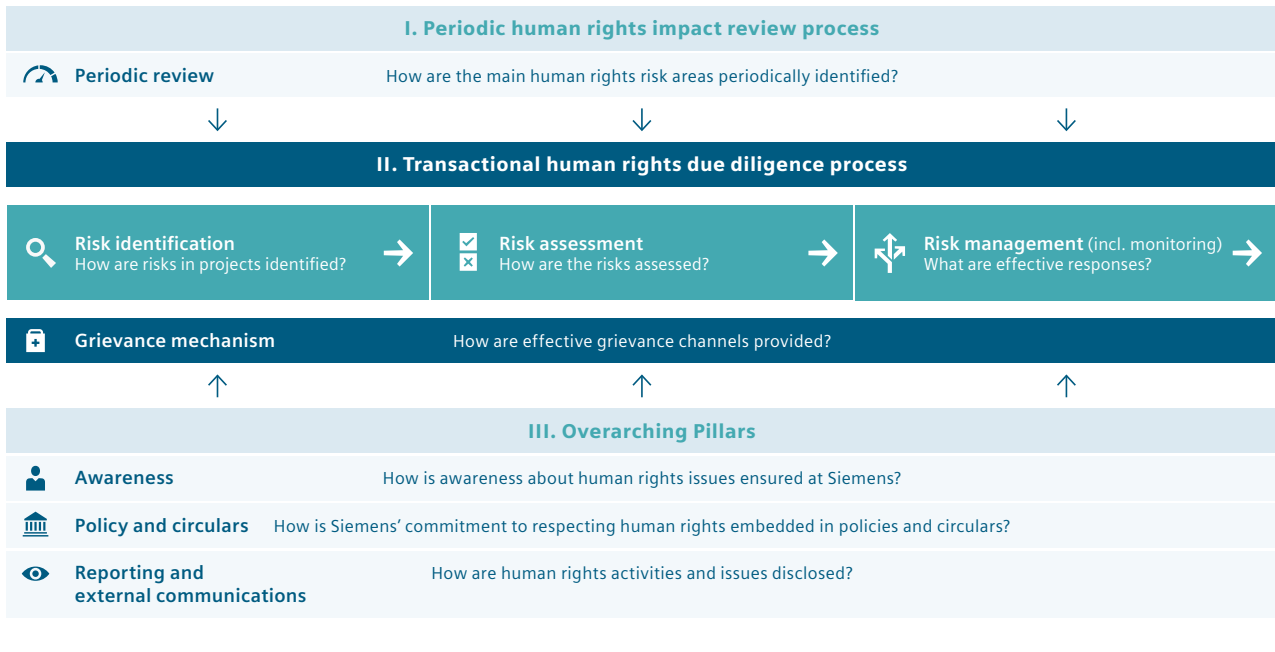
I. Periodic human rights impact review process

Periodic review

How are the main human rights risk areas periodically identified?

II. Transactional human rights due diligence process

Risk identification
How are risks in projects identified?

Risk assessment
How are the risks assessed?

Risk management (incl. monitoring)
What are effective responses?

Grievance mechanism

How are effective grievance channels provided?

III. Overarching Pillars

Awareness

How is awareness about human rights issues ensured at Siemens?

Policy and circulars

How is Siemens' commitment to respecting human rights embedded in policies and circulars?

Reporting and external communications

How are human rights activities and issues disclosed?